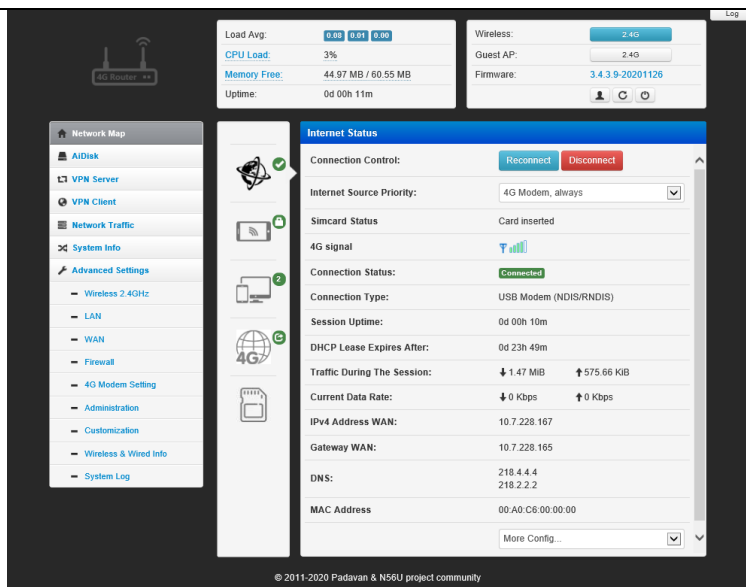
Log

4G Router

| Load Avg: | 0.08 0.01 0.00 |
|---|---|
| CPU Load: | 3% |
| Memory Free: | 44.97 MB / 60.55 MB |
| Uptime: | 0d 00h 11m |

| Wireless: | 2.4G |
|---|---|
| Guest AP: | 2.4G |
| Firmware: | 3.4.3.9-20201126 |

Network Map
AiDisk
VPN Server
VPN Client
Network Traffic
System Info
Advanced Settings
Wireless 2.4GHz
LAN
WAN
Firewall
4G Modem Setting
Administration
Customization
Wireless & Wired Info
System Log

2

4G

Internet Status

| Connection Control: | Reconnect Disconnect |
|---|---|
| Internet Source Priority: | 4G Modem, always |
| Simcard Status | Card inserted |
| 4G signal | |
| Connection Status: | Connected |
| Connection Type: | USB Modem (NDIS/RNDIS) |
| Session Uptime: | 0d 00h 10m |
| DHCP Lease Expires After: | 0d 23h 49m |
| Traffic During The Session: | 1.47 MiB 575.66 KiB |
| Current Data Rate: | 0 Kbps 0 Kbps |
| IPv4 Address WAN: | 10.7.228.167 |
| Gateway WAN: | 10.7.228.165 |
| DNS: | 218.4.4.4 218.2.2.2 |
| MAC Address | 00:A0:C6:00:00:00 |

More Config...

© 2011-2020 Padavan & N56U project community